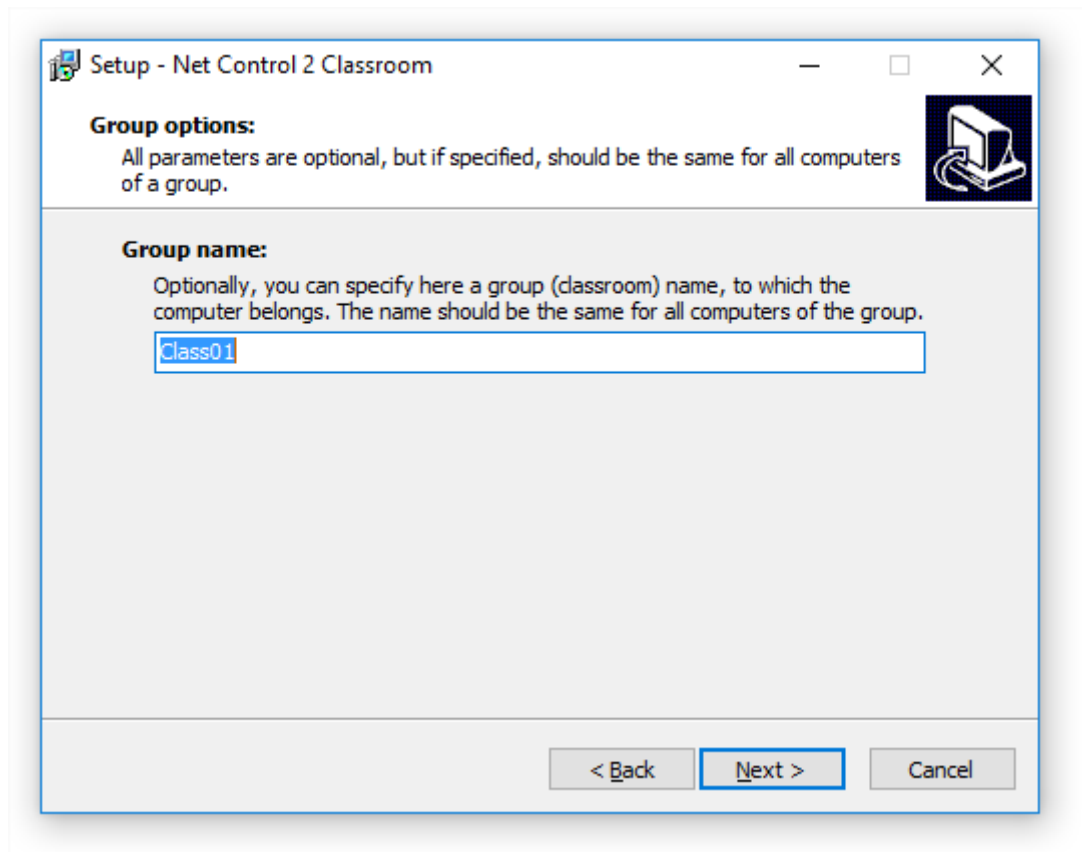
Setup - Net Control 2 Classroom

Group options:

All parameters are optional, but if specified, should be the same for all computers of a group.

Group name:

Optionally, you can specify here a group (classroom) name, to which the computer belongs. The name should be the same for all computers of the group.

Class01

< Back

Next >

Cancel